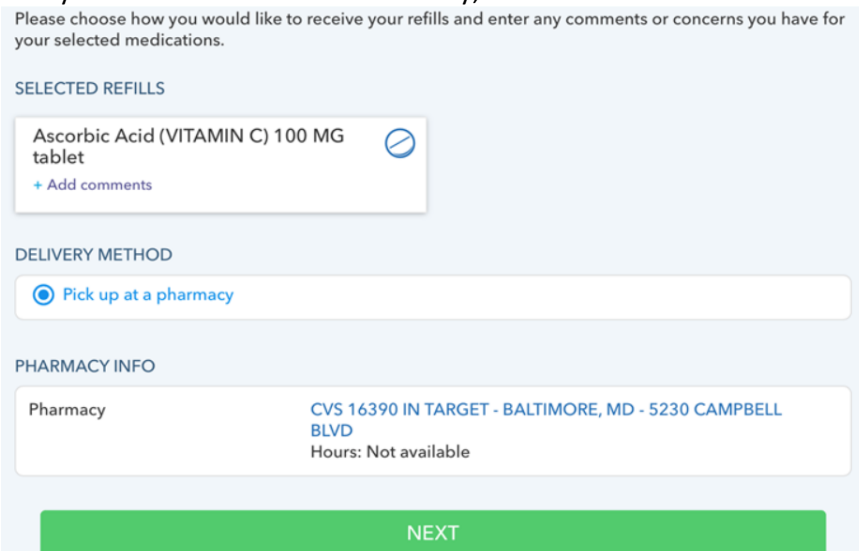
Please choose how you would like to receive your refills and enter any comments or concerns you have for your selected medications.

SELECTED REFILLS

Ascorbic Acid (VITAMIN C) 100 MG tablet

+ Add comments

DELIVERY METHOD

Pick up at a pharmacy

PHARMACY INFO

Pharmacy

CVS 16390 IN TARGET - BALTIMORE, MD - 5230 CAMPBELL BLVD

Hours: Not available

NEXT